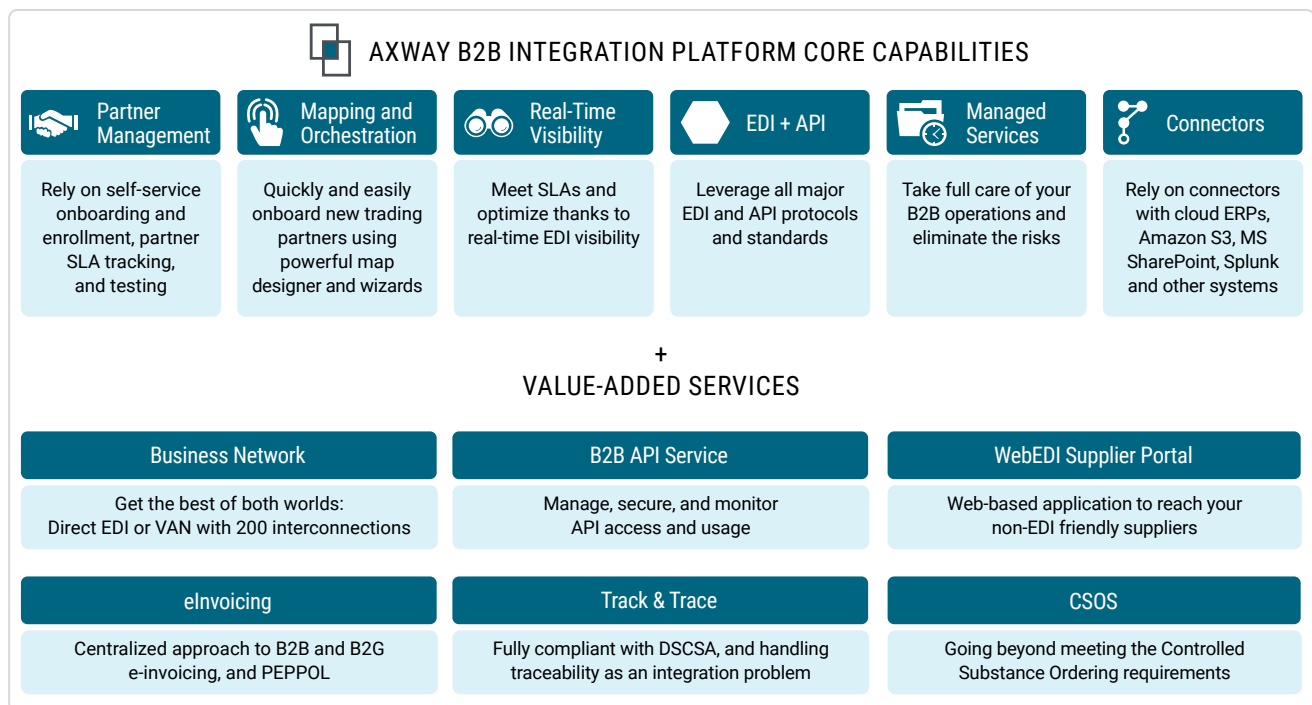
AXWAY B2B INTEGRATION PLATFORM CORE CAPABILITIES

Partner Management

Rely on self-service onboarding and enrollment, partner SLA tracking, and testing

Mapping and Orchestration

Quickly and easily onboard new trading partners using powerful map designer and wizards

Real-Time Visibility

Meet SLAs and optimize thanks to real-time EDI visibility

EDI + API

Leverage all major EDI and API protocols and standards

Managed Services

Take full care of your B2B operations and eliminate the risks

Connectors

Rely on connectors with cloud ERPs, Amazon S3, MS SharePoint, Splunk and other systems

+
VALUE-ADDED SERVICES

Business Network

Get the best of both worlds: Direct EDI or VAN with 200 interconnections

B2B API Service

Manage, secure, and monitor API access and usage

WebEDI Supplier Portal

Web-based application to reach your non-EDI friendly suppliers

eInvoicing

Centralized approach to B2B and B2G e-invoicing, and PEPPOL

Track & Trace

Fully compliant with DSCSA, and handling traceability as an integration problem

CSOS

Going beyond meeting the Controlled Substance Ordering requirements